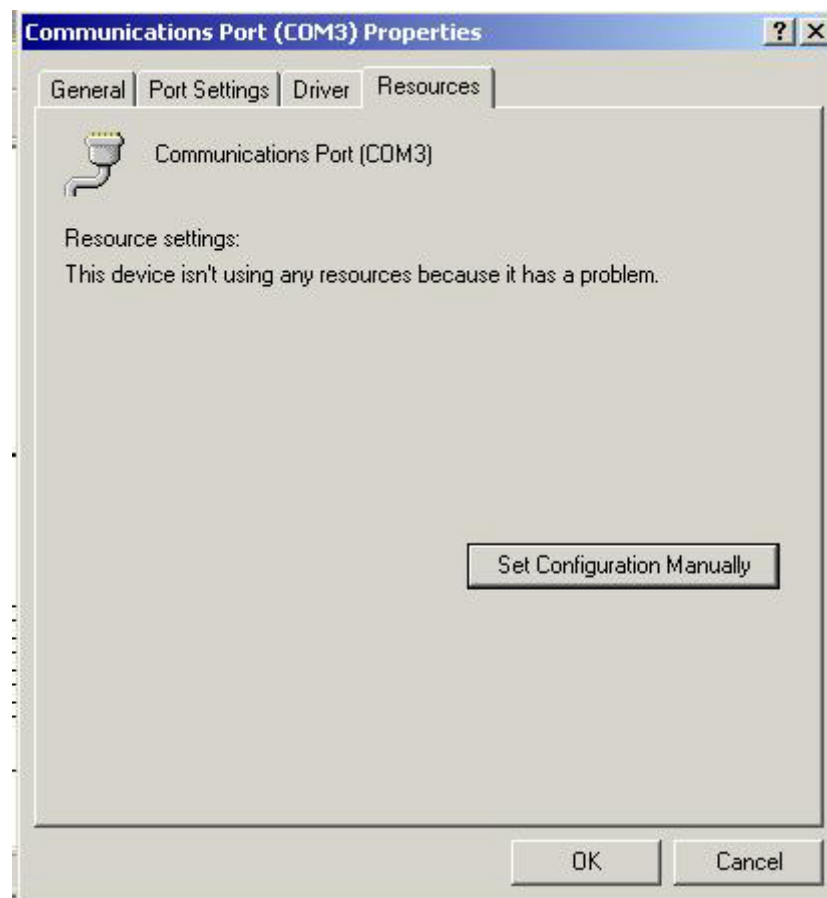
Communications Port (COM3) Properties

?

X

General

Port Settings

Driver

Resources

Communications Port (COM3)

Resource settings:

This device isn't using any resources because it has a problem.

Set Configuration Manually

OK

Cancel